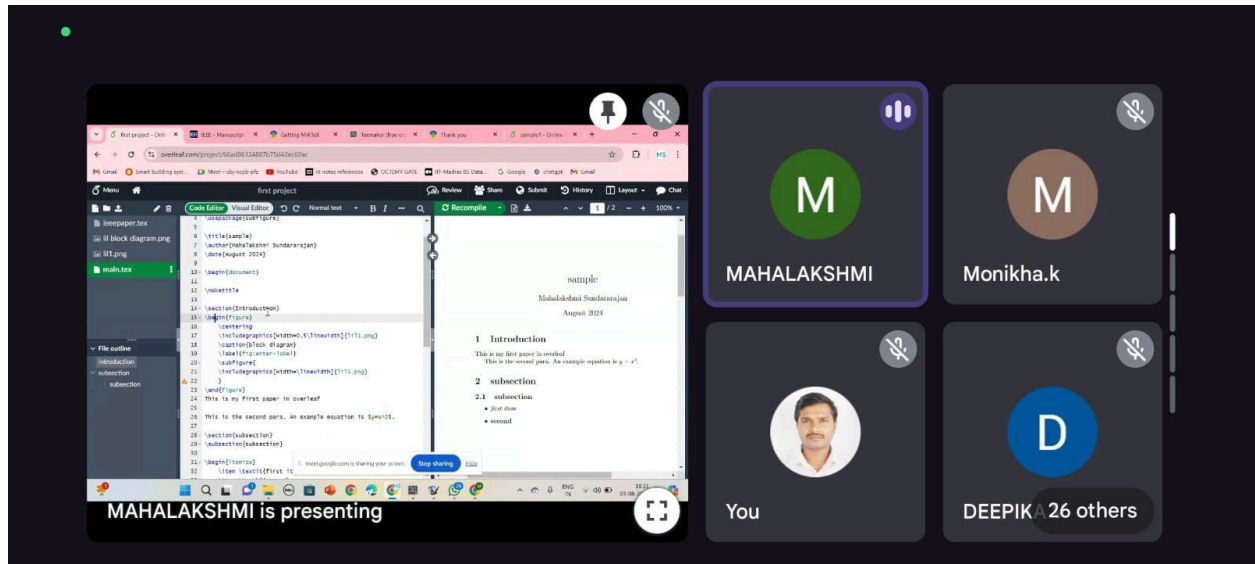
first project - Onlin × IEEE - Manuscript × Getting MiKTeX × × Thank you × sample1 - Online × +

overleaf.com/project/66ad86124887b75d42ec60ac

Gmail Smart building syst... Meet - uby-ncpb-pfe YouTube iit notes reference OCTEMY GATE IIT-Madras BS Data... Google chatgpt Gmail

Menu first project Review Share Submit History Layout Chat

Code Editor Visual Editor Normal text B I Recompile 1 / 2 100%

leeepaper.tex
lil block diagram.png
lil1.png
main.tex

\usepackage{subfigure}

6 \title{sample}
7 \author{Mahalakshmi Sundararajan}
8 \date{August 2024}
9
10 \begin{document}
11
12 \maketitle
13
14 \section{Introduction}
15 \begin{figure}
16 \centering
17 \includegraphics[width=0.5\linewidth]{lil1.png}
18 \caption{block diagram}
19 \label{fig:enter-label}
20 \subfigure{
21 \includegraphics[width=\linewidth]{lil1.png}
22 }
23 \end{figure}
24 This is my first paper in overleaf
25
26 This is the second para. An example equation is $y=x^2$.
27
28 \section{subsection}
29 \subsection{subsection}
30
31 \begin{itemize}
32 \item \textit{first it

File outline
Introduction
subsection
subsection

sample
Mahalakshmi Sundararajan
August 2024

1 Introduction
This is my first paper in overleaf
This is the second para. An example equation is $y = x^2$.

2 subsection
2.1 subsection
• first item
• second

meet.google.com is sharing your screen. Stop sharing Hide

ENG IN

MAHALAKSHMI is presenting

M
MAHALAKSHMI

M
Monikha.k

You

D
DEEPIKA 26 others